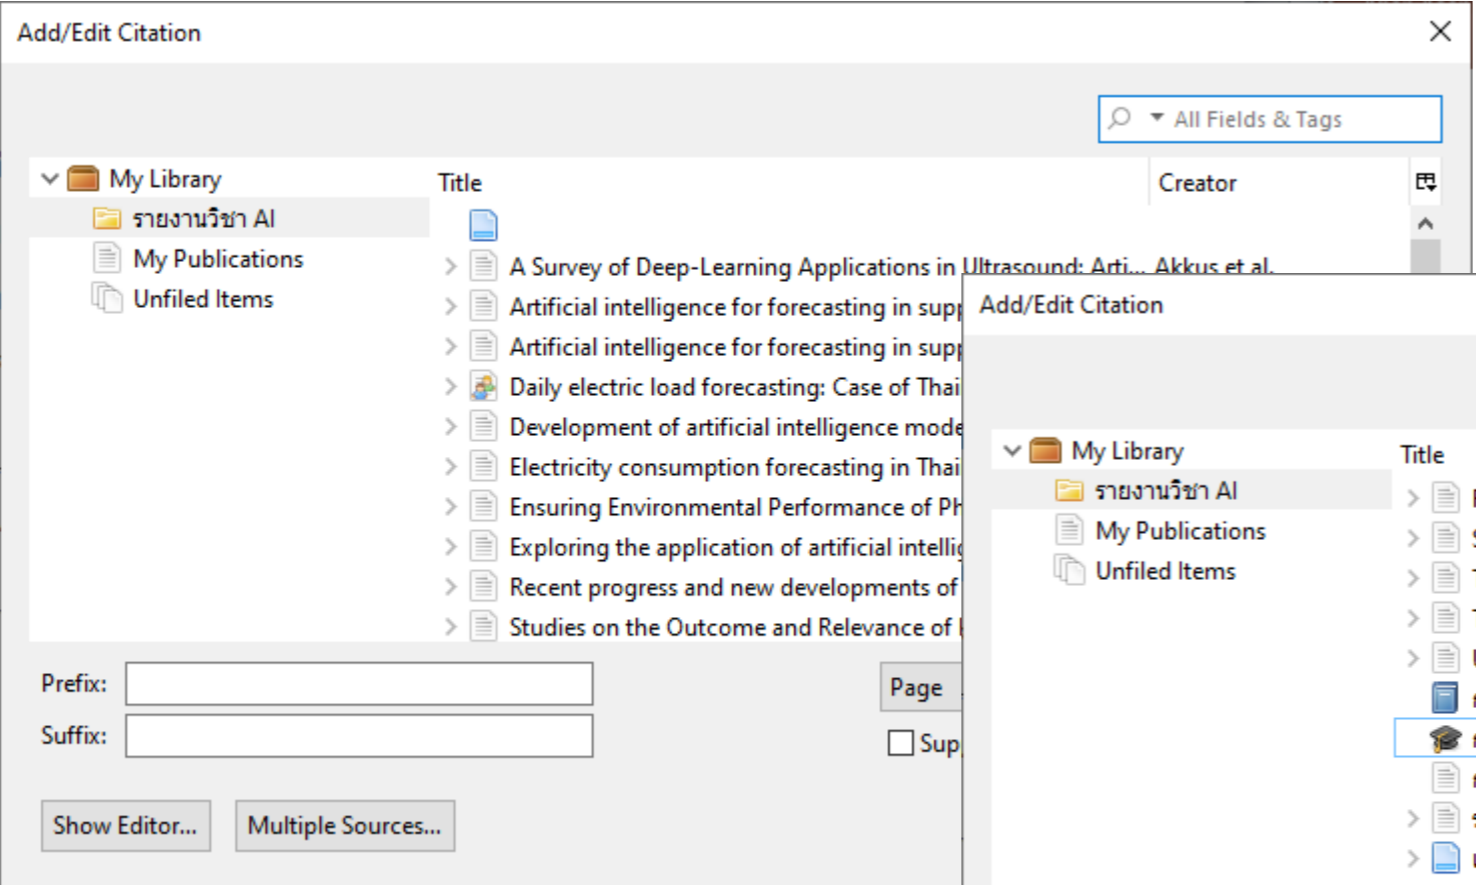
Add/Edit Citation

All Fields & Tags

My Library
รายงานวิชา AI
My Publications
Unfiled Items

| Title | Creator |
|---|---|
| A Survey of Deep-Learning Applications in Ultrasound: Arti... | Akkus et al. |
| Artificial intelligence for forecasting in supp | |
| Artificial intelligence for forecasting in supp | |
| Daily electric load forecasting: Case of Thai | |
| Development of artificial intelligence mode | |
| Electricity consumption forecasting in Thai | |
| Ensuring Environmental Performance of Ph | |
| Exploring the application of artificial intellig | |
| Recent progress and new developments of | |
| Studies on the Outcome and Relevance of | |

Prefix:
Suffix:
Page
Sup
Show Editor...
Multiple Sources...

Add/Edit Citation

My Library
รายงานวิชา AI
My Publications
Unfiled Items
Title